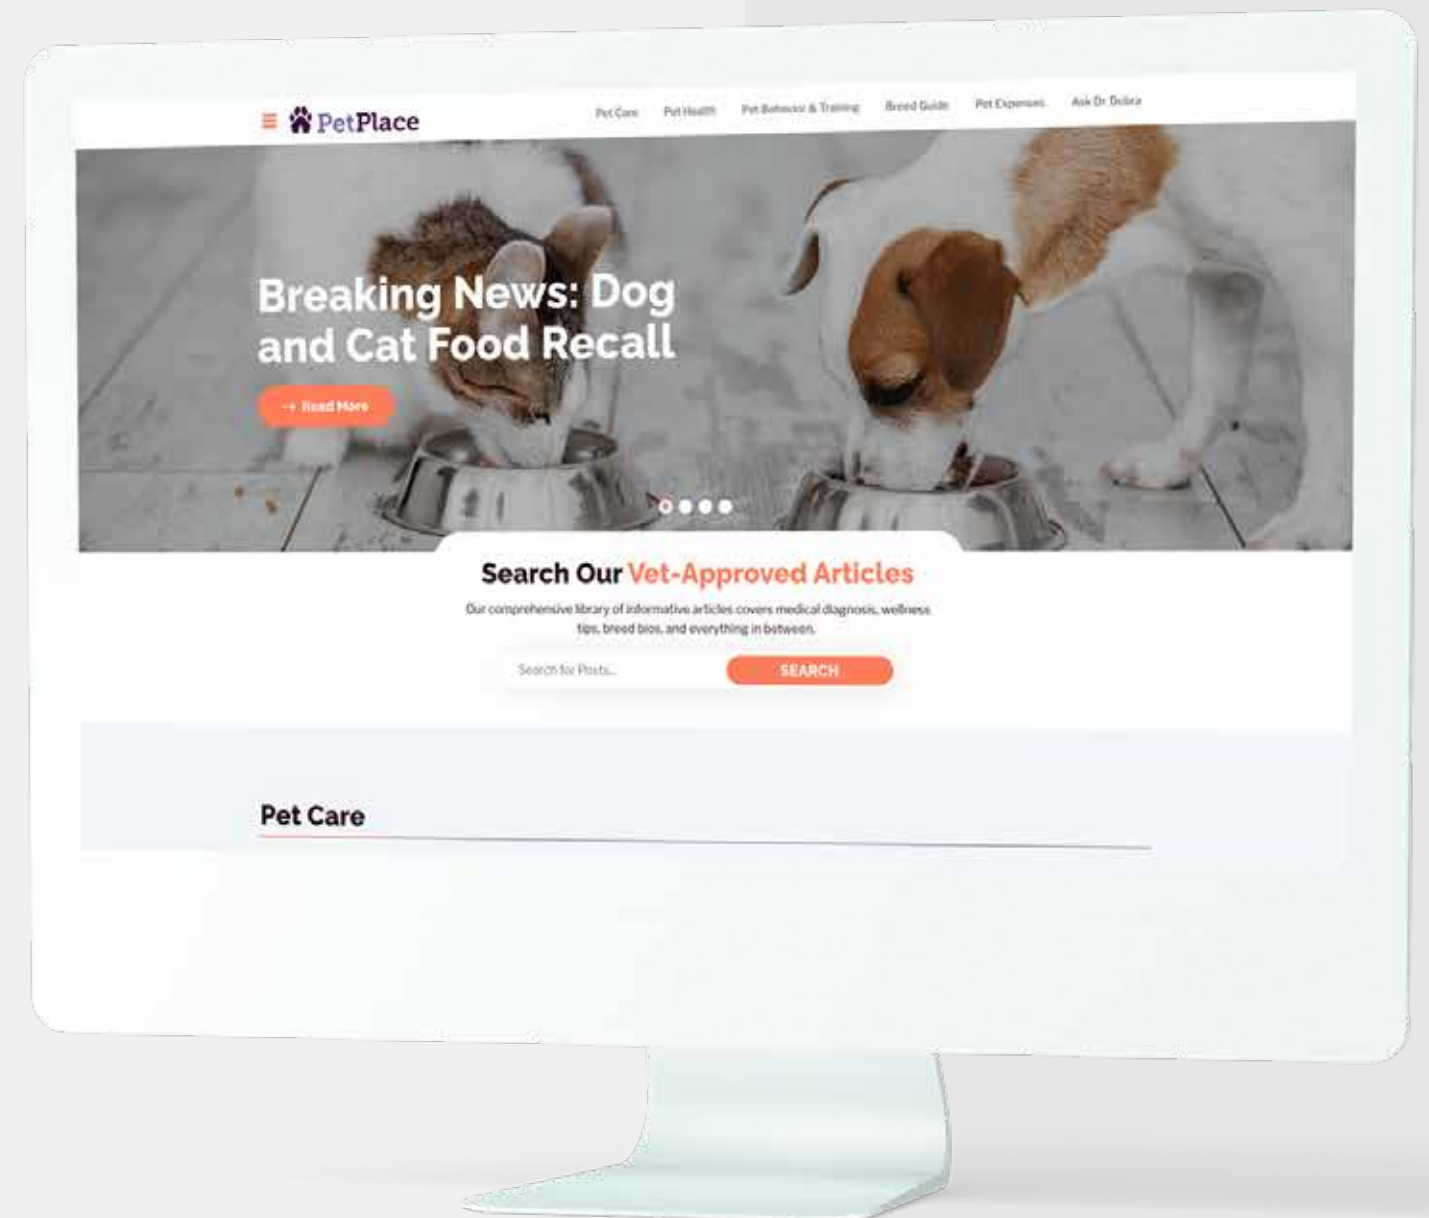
PetPlace

Pet Care Pet Health Pet Behavior & Training Breed Guide Pet Expenses Ask Dr. Debra

Breaking News: Dog and Cat Food Recall

→ Read More

Search Our Vet-Approved Articles

Our comprehensive library of informative articles covers medical diagnosis, wellness tips, breed bios, and everything in between.

Search for Posts...

SEARCH

Pet Care